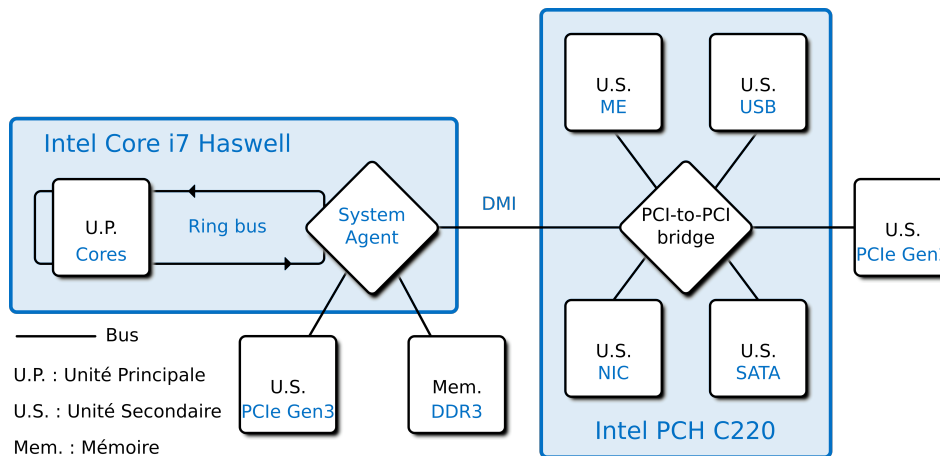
Intel Core i7 Haswell

U.P.
Cores

Ring bus

System Agent

DMI

U.S.
ME

U.S.
USB

PCI-to-PCI bridge

U.S.
PCIe Gen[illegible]

U.S.
NIC

U.S.
SATA

Intel PCH C220

U.S.
PCIe Gen3

Mem.
DDR3

Bus

U.P. : Unité Principale

U.S. : Unité Secondaire

Mem. : Mémoire